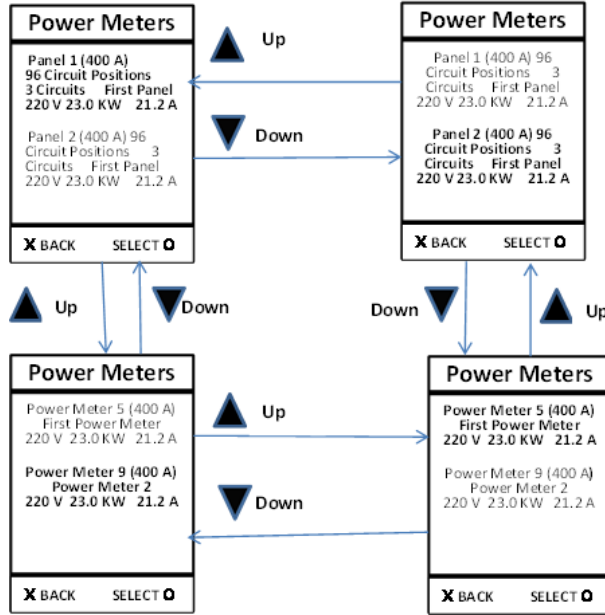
Power Meters

Panel 1 (400 A) 96 Circuit Positions 3 Circuits First Panel 220 V 23.0 KW 21.2 A

Panel 2 (400 A) 96 Circuit Positions 3 Circuits First Panel 220 V 23.0 KW 21.2 A

X BACK SELECT O

Up

Down

Power Meters

Panel 1 (400 A) 96 Circuit Positions 3 Circuits First Panel 220 V 23.0 KW 21.2 A

Panel 2 (400 A) 96 Circuit Positions 3 Circuits First Panel 220 V 23.0 KW 21.2 A

X BACK SELECT O

Up

Down

Down

Up

Power Meters

Power Meter 5 (400 A) First Power Meter 220 V 23.0 KW 21.2 A

Power Meter 9 (400 A) Power Meter 2 220 V 23.0 KW 21.2 A

X BACK SELECT O

Up

Down

Power Meters

Power Meter 5 (400 A) First Power Meter 220 V 23.0 KW 21.2 A

Power Meter 9 (400 A) Power Meter 2 220 V 23.0 KW 21.2 A

X BACK SELECT O